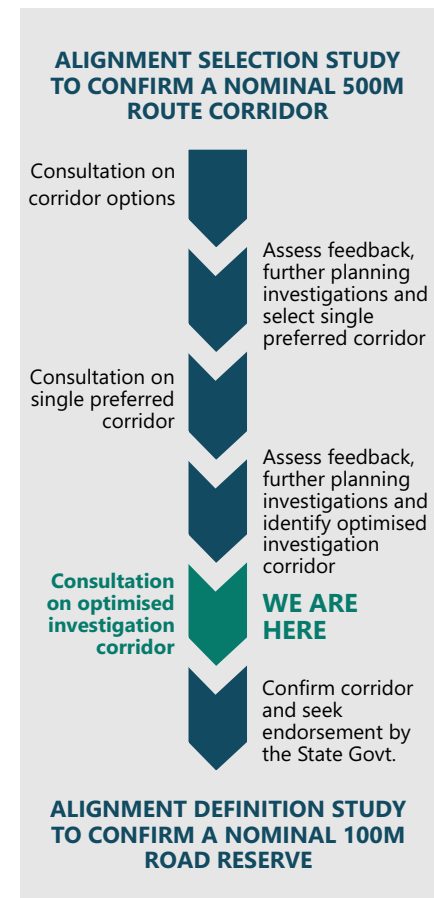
ALIGNMENT SELECTION STUDY TO CONFIRM A NOMINAL 500M ROUTE CORRIDOR

Consultation on corridor options

Assess feedback, further planning investigations and select single preferred corridor

Consultation on single preferred corridor

Assess feedback, further planning investigations and identify optimised investigation corridor

Consultation on optimised investigation corridor

WE ARE HERE

Confirm corridor and seek endorsement by the State Govt.

ALIGNMENT DEFINITION STUDY TO CONFIRM A NOMINAL 100M ROAD RESERVE